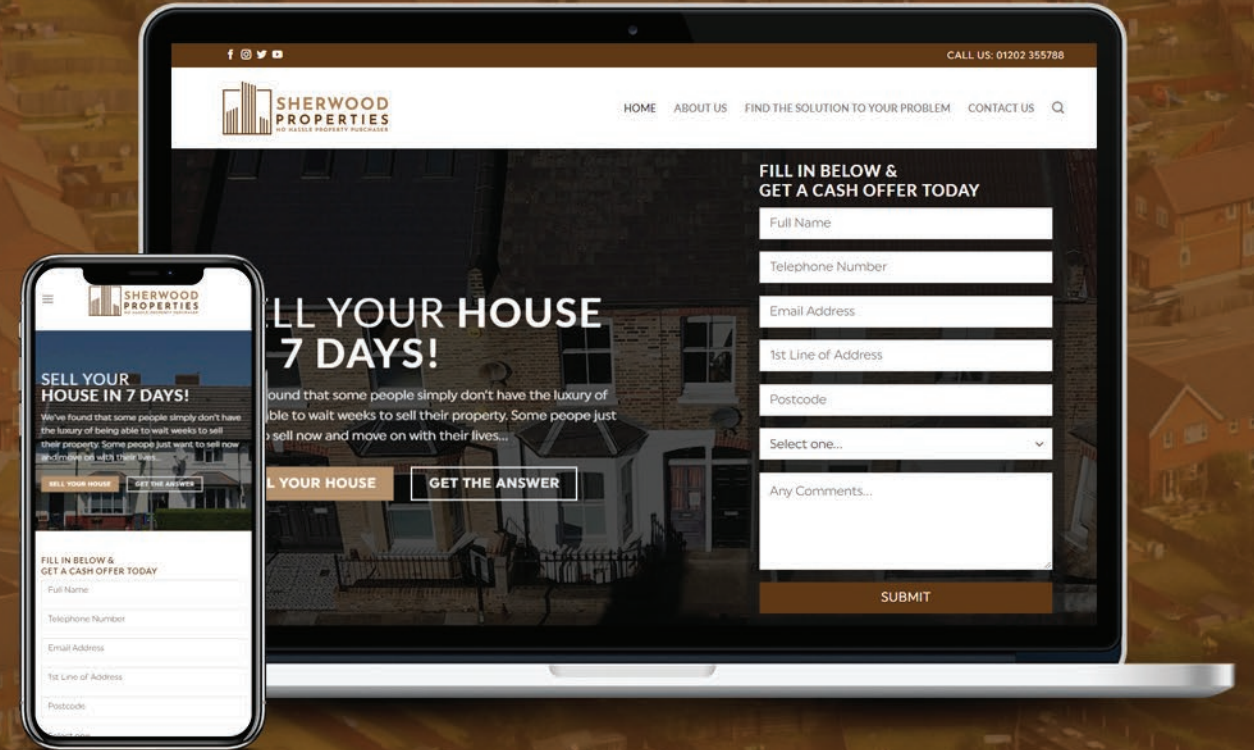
CALL US: 01202 355788

SHERWOOD PROPERTIES
NO HASSLE PROPERTY PURCHASER

HOME ABOUT US FIND THE SOLUTION TO YOUR PROBLEM CONTACT US

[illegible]LL YOUR HOUSE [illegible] 7 DAYS!

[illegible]ound that some people simply don't have the luxury of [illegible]ble to wait weeks to sell their property. Some peope just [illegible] sell now and move on with their lives...

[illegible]L YOUR HOUSE GET THE ANSWER

FILL IN BELOW & GET A CASH OFFER TODAY

Full Name

Telephone Number

Email Address

1st Line of Address

Postcode

Select one...

Any Comments...

SUBMIT

SHERWOOD PROPERTIES
NO HASSLE PROPERTY PURCHASER

SELL YOUR HOUSE IN 7 DAYS!

We've found that some people simply don't have the luxury of being able to wait weeks to sell their property. Some peope just want to sell now and move on with their lives...

SELL YOUR HOUSE GET THE ANSWER

FILL IN BELOW & GET A CASH OFFER TODAY

Full Name

Telephone Number

Email Address

1st Line of Address

Postcode

Select one...